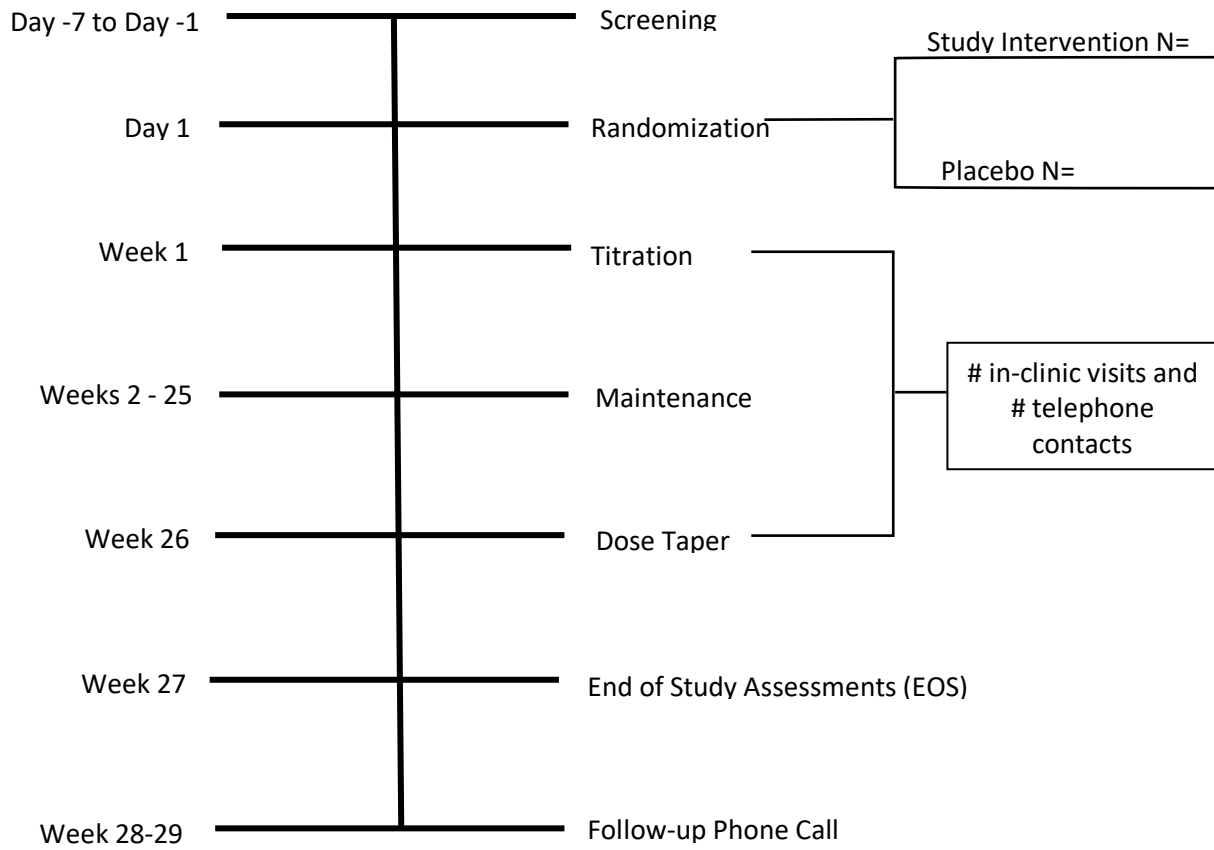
Day -7 to Day -1 Screening

Study Intervention N=

Day 1 Randomization

Placebo N=

Week 1 Titration

Weeks 2 - 25 Maintenance

# in-clinic visits and # telephone contacts

Week 26 Dose Taper

Week 27 End of Study Assessments (EOS)

Week 28-29 Follow-up Phone Call